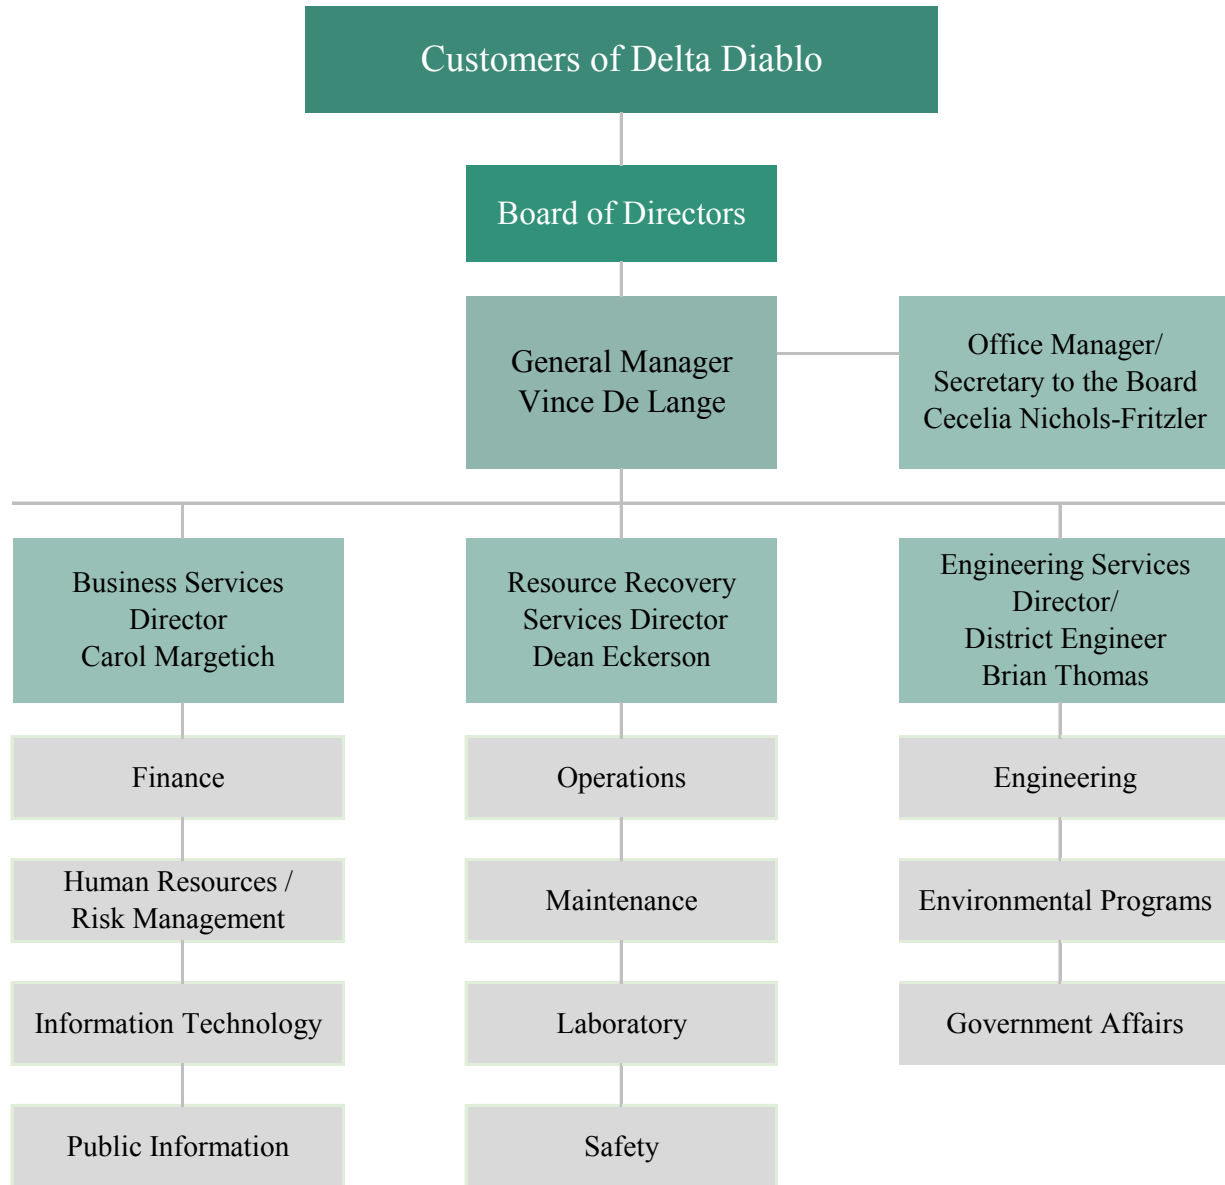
Customers of Delta Diablo

Board of Directors

General Manager
Vince De Lange

Office Manager/
Secretary to the Board
Cecelia Nichols-Fritzler

Business Services
Director
Carol Margetich

Finance

Human Resources /
Risk Management

Information Technology

Public Information

Resource Recovery
Services Director
Dean Eckerson

Operations

Maintenance

Laboratory

Safety

Engineering Services
Director/
District Engineer
Brian Thomas

Engineering

Environmental Programs

Government Affairs